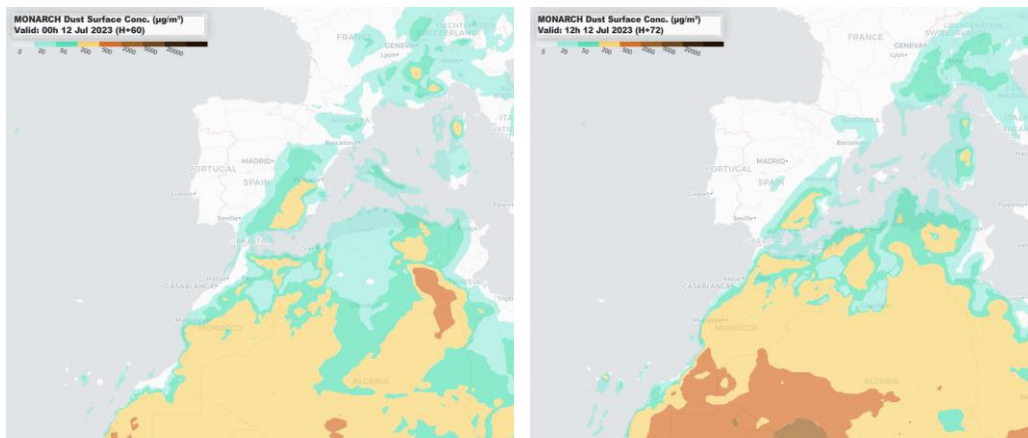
MONARCH Dust Surface Conc. (µg/m³)
Valid: 00h 12 Jul 2023 (H+60)
5 20 50 200 500 2000 5000 20000

FRANCE
GENEVA
SWITZERLAND
LIECHTENSTEIN
Lyon
Milan
ANDORRA
Barcelona
MADRID
PORTUGAL
SPAIN
Lisbon
Seville
GIBRALTAR
Rabat
CASABLANCA
MOROCCO
ALGERIA
ITALY
Tripoli

MONARCH Dust Surface Conc. (µg/m³)
Valid: 12h 12 Jul 2023 (H+72)
5 20 50 200 500 2000 5000 20000

FRANCE
GENEVA
SWITZERLAND
LIECHTENSTEIN
Lyon
ANDORRA
Barcelona
MADRID
PORTUGAL
SPAIN
Lisbon
Seville
GIBRALTAR
Rabat
CASABLANCA
MOROCCO
ALGERIA